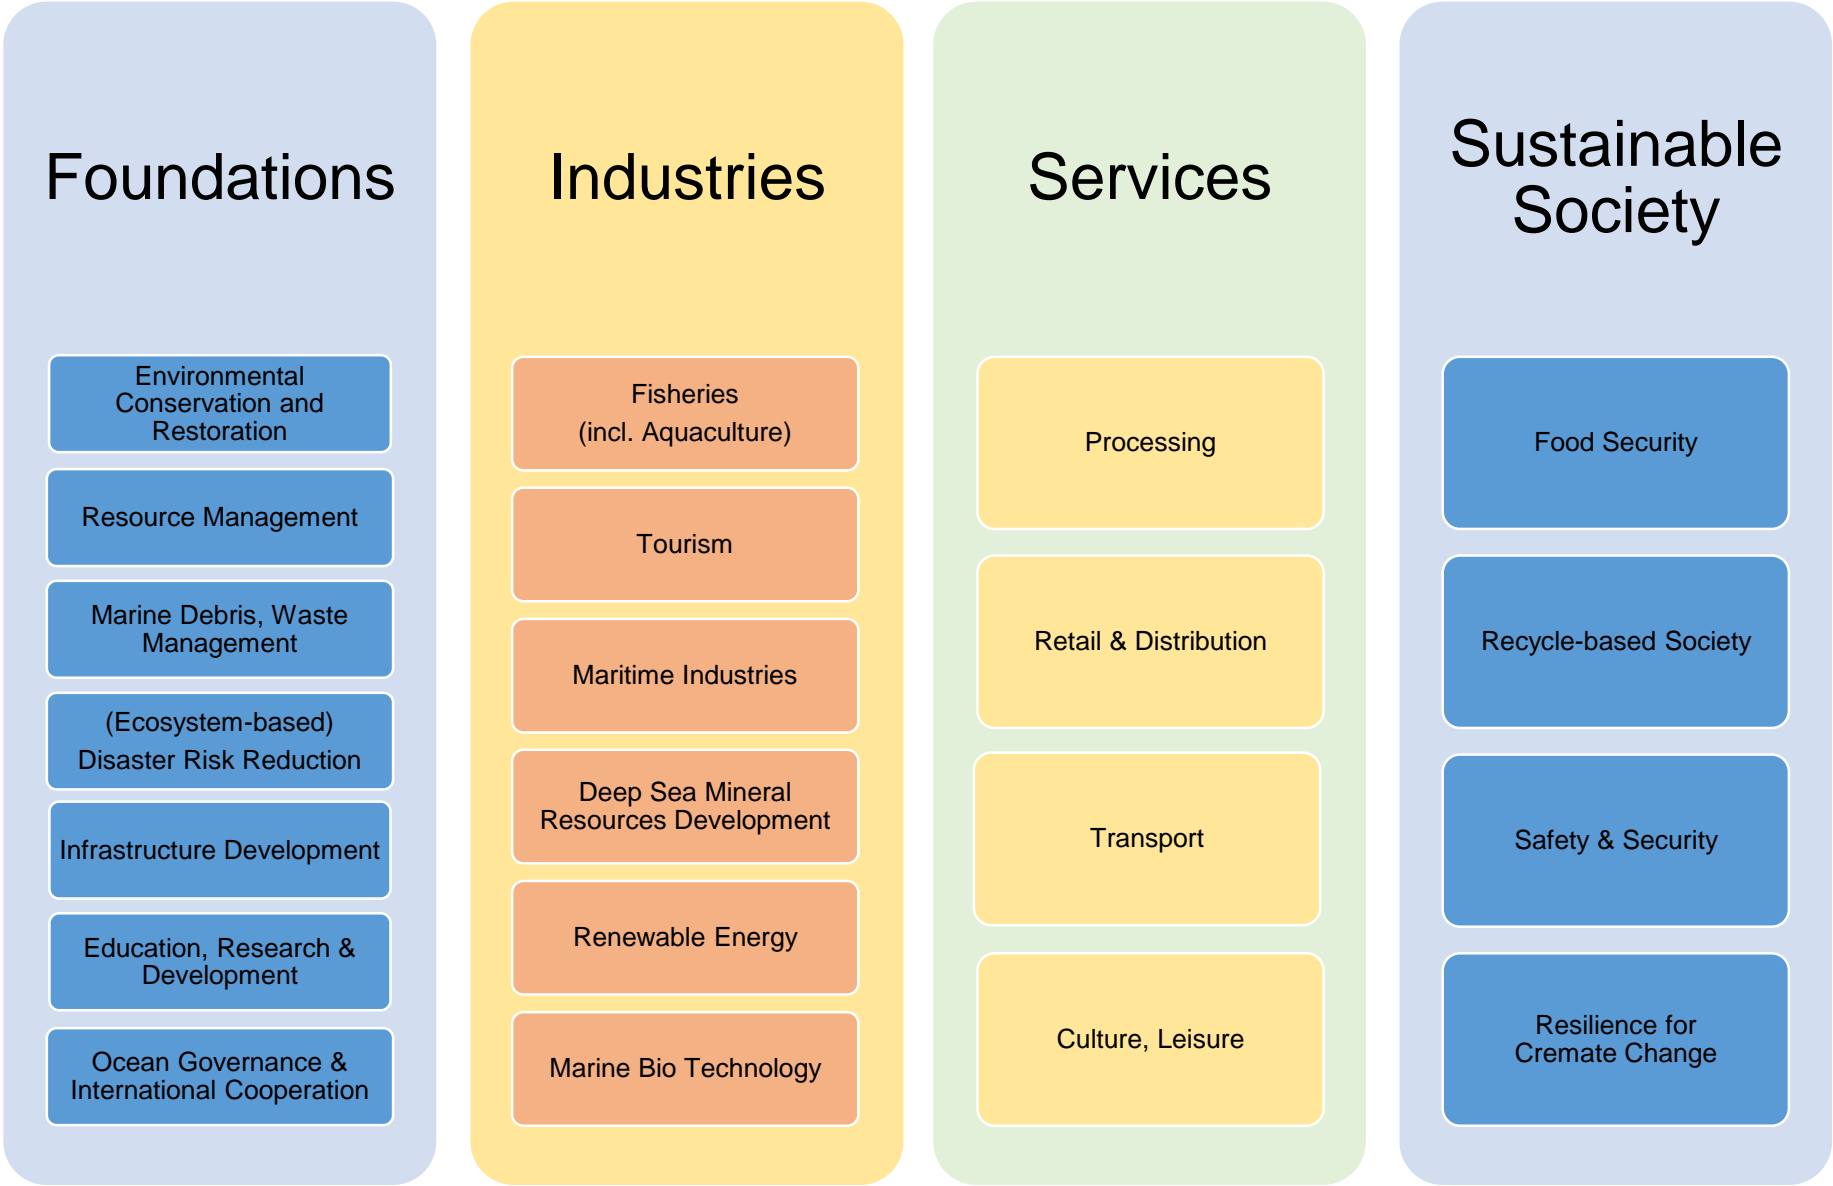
Foundations

Environmental Conservation and Restoration

Resource Management

Marine Debris, Waste Management

(Ecosystem-based)
Disaster Risk Reduction

Infrastructure Development

Education, Research & Development

Ocean Governance & International Cooperation

Industries

Fisheries
(incl. Aquaculture)

Tourism

Maritime Industries

Deep Sea Mineral Resources Development

Renewable Energy

Marine Bio Technology

Services

Processing

Retail & Distribution

Transport

Culture, Leisure

Sustainable Society

Food Security

Recycle-based Society

Safety & Security

Resilience for Cremate Change